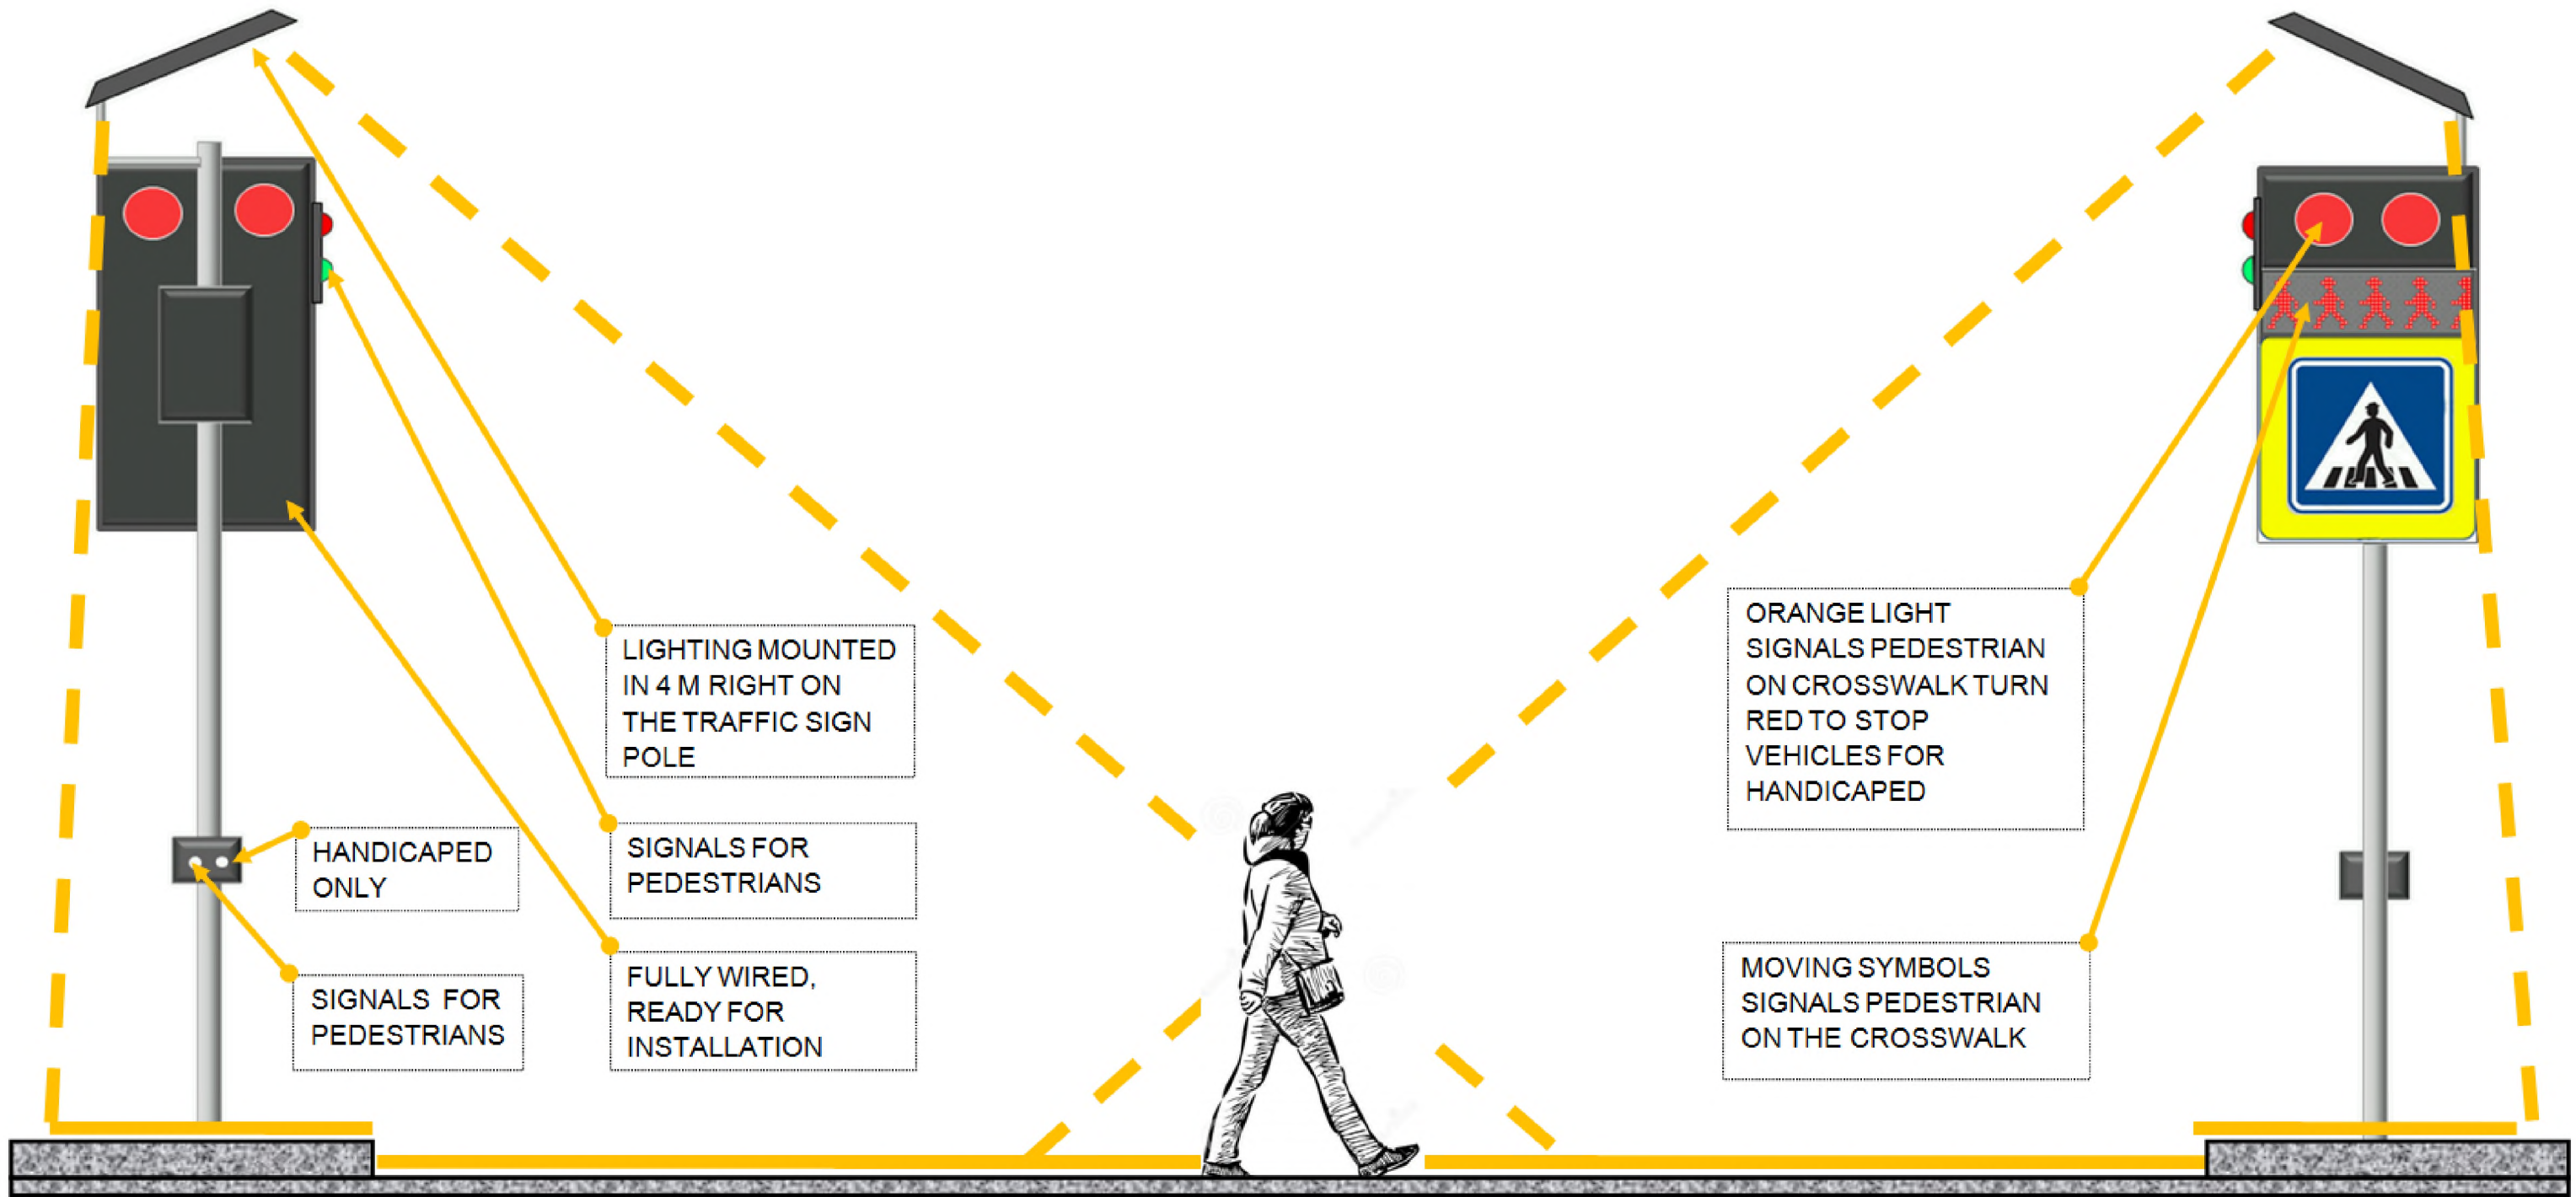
LIGHTING MOUNTED IN 4 M RIGHT ON THE TRAFFIC SIGN POLE

HANDICAPED ONLY

SIGNALS FOR PEDESTRIANS

SIGNALS FOR PEDESTRIANS

FULLY WIRED, READY FOR INSTALLATION

ORANGE LIGHT SIGNALS PEDESTRIAN ON CROSSWALK TURN RED TO STOP VEHICLES FOR HANDICAPED

MOVING SYMBOLS SIGNALS PEDESTRIAN ON THE CROSSWALK